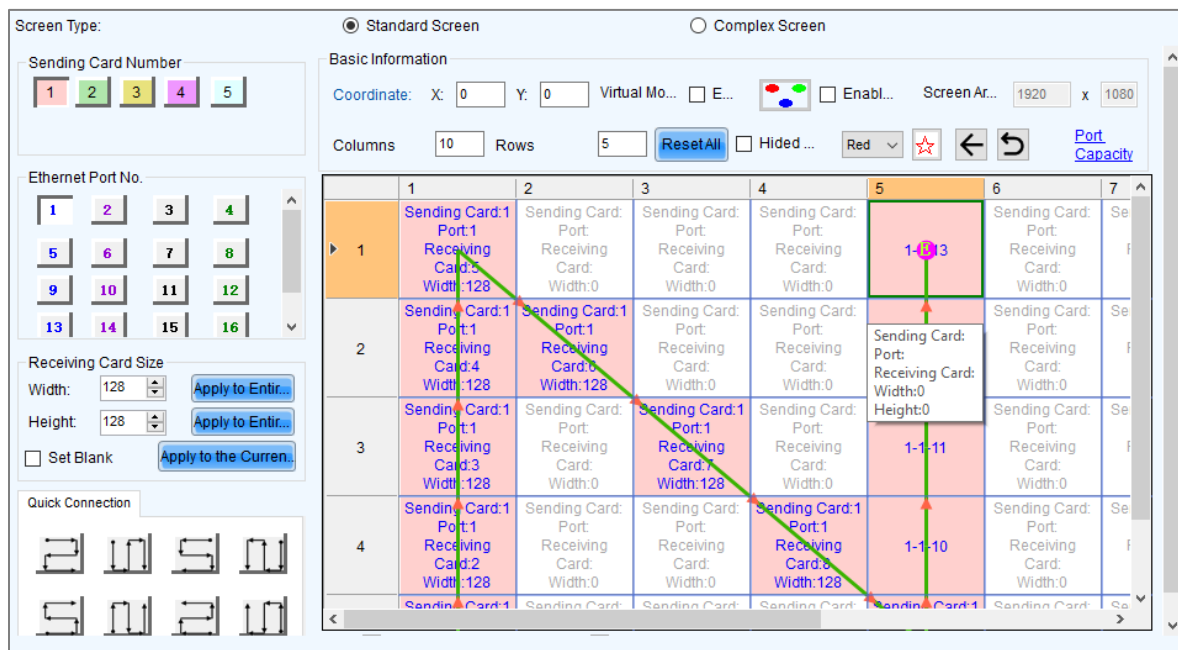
Screen Type:

Standard Screen

Complex Screen

Sending Card Number

1 2 3 4 5

Basic Information

Coordinate: X: 0 Y: 0 Virtual Mo... E... Enabl... Screen Ar... 1920 x 1080

Columns 10 Rows 5 Reset All Hided ... Red

Port Capacity

Ethernet Port No.

1 2 3 4
5 6 7 8
9 10 11 12
13 14 15 16

Receiving Card Size

Width: 128 Apply to Entir...

Height: 128 Apply to Entir...

Set Blank Apply to the Curren...

Quick Connection

| | 1 | 2 | 3 | 4 | 5 | 6 | 7 |
|---|---|---|---|---|---|---|---|
| 1 | Sending Card:1 Port:1 Receiving Card:5 Width:128 | Sending Card: Port: Receiving Card: Width:0 | Sending Card: Port: Receiving Card: Width:0 | Sending Card: Port: Receiving Card: Width:0 | 1-1-13 | Sending Card: Port: Receiving Card: Width:0 | Se |
| 2 | Sending Card:1 Port:1 Receiving Card:4 Width:128 | Sending Card:1 Port:1 Receiving Card:6 Width:128 | Sending Card: Port: Receiving Card: Width:0 | Sending Card: Port: Receiving Card: Width:0 | Sending Card: Port: Receiving Card: Width:0 Height:0 | Sending Card: Port: Receiving Card: Width:0 | Se |
| 3 | Sending Card:1 Port:1 Receiving Card:3 Width:128 | Sending Card: Port: Receiving Card: Width:0 | Sending Card:1 Port:1 Receiving Card:7 Width:128 | Sending Card: Port: Receiving Card: Width:0 | 1-1-11 | Sending Card: Port: Receiving Card: Width:0 | Se |
| 4 | Sending Card:1 Port:1 Receiving Card:2 Width:128 | Sending Card: Port: Receiving Card: Width:0 | Sending Card: Port: Receiving Card: Width:0 | Sending Card:1 Port:1 Receiving Card:8 Width:128 | 1-1-10 | Sending Card: Port: Receiving Card: Width:0 | Se |
| | Sending Card:1 | Sending Card: | Sending Card: | Sending Card: | Sending Card:1 | Sending Card: | Se |